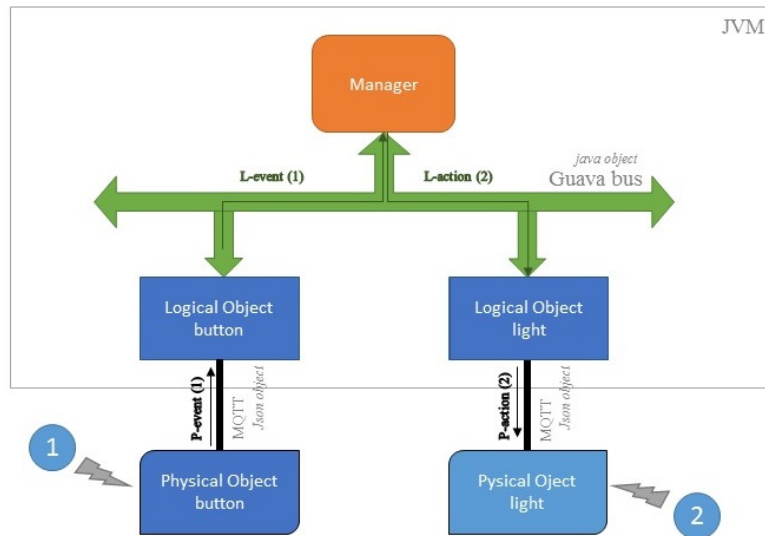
JVM

Manager

L-event (1)

L-action (2)

java object
Guava bus

Logical Object
button

Logical Object
light

P-event (1)
MQTT
Json object

P-action (2)
MQTT
Json object

1

Physical Object
button

Pysical Oject
light

2